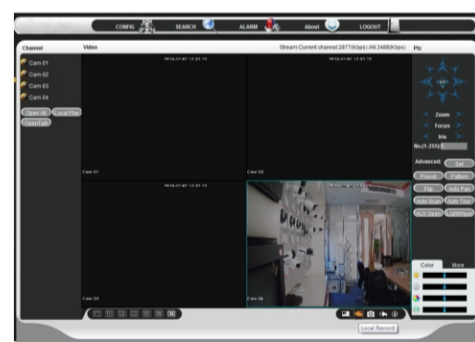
CONFIG SEARCH ALARM About LOGOUT

Channel

Video

Stream Current channel 2877(Kbps) All 3488(Kbps)

Ptz

Cam 01

Cam 02

Cam 03

Cam 04

Open All

Local Play

Close Talk

2016-01-07 13:31:15

2016-01-07 13:31:15

2016-01-07 13:31:15

Cam 01

Cam 02

Cam 03

Cam 04

Zoom

Focus

Iris

No.(1-255)

Advanced

Set

Preset

Pattern

Flip

Auto Pan

Auto Scan

Auto Tour

AUX Open

LightWiper

Color

More

Local Record